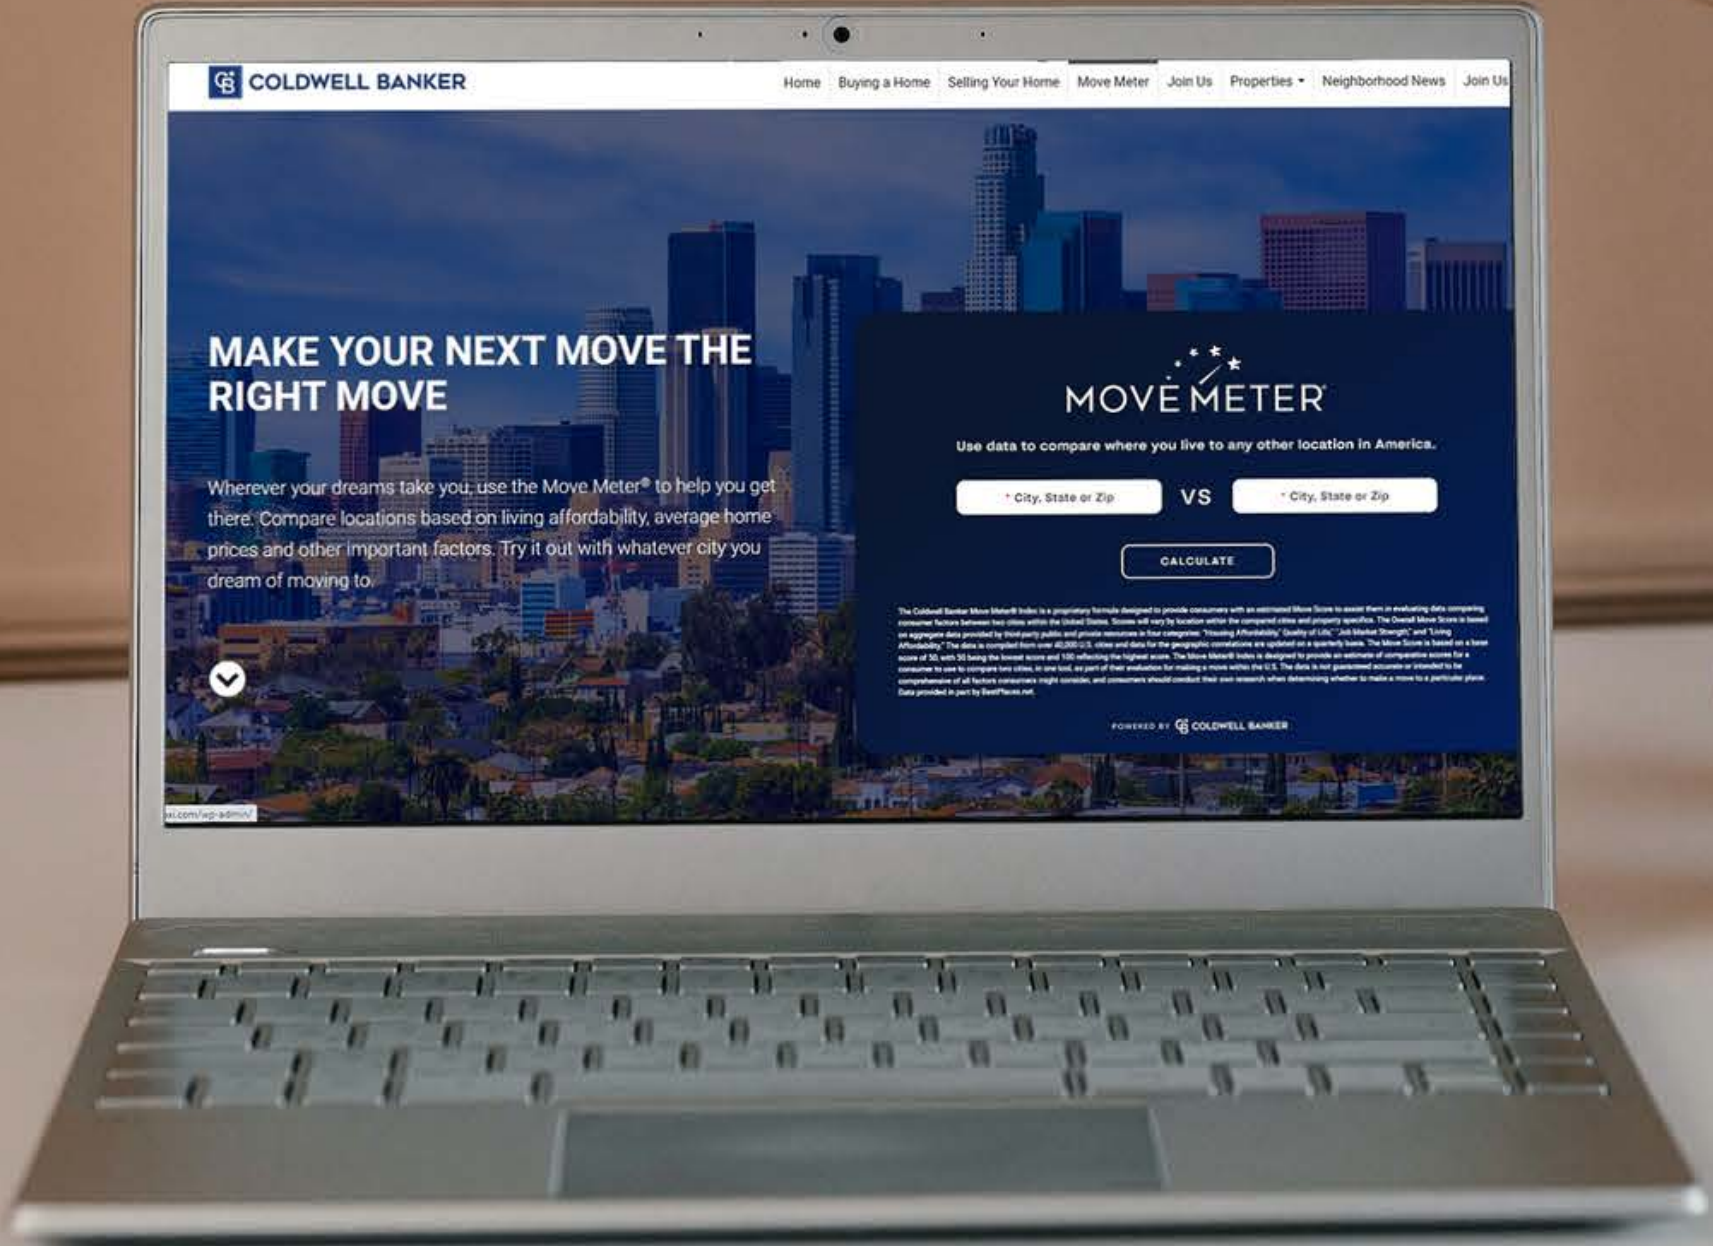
CB COLDWELL BANKER

Home Buying a Home Selling Your Home Move Meter Join Us Properties Neighborhood News Join Us

MAKE YOUR NEXT MOVE THE RIGHT MOVE

Wherever your dreams take you, use the Move Meter® to help you get there. Compare locations based on living affordability, average home prices and other important factors. Try it out with whatever city you dream of moving to.

MOVE METER®

Use data to compare where you live to any other location in America.

* City, State or Zip VS * City, State or Zip

CALCULATE

The Coldwell Banker Move Meter® Index is a proprietary formula designed to provide consumers with an estimated Move Score to assist them in evaluating data comparing consumer factors between two cities within the United States. Scores will vary by location within the compared cities and property specifics. The Overall Move Score is based on aggregate data provided by third-party public and private resources in four categories: "Housing Affordability," "Quality of Life," "Job Market Strength" and "Living Affordability." The data is compiled from over 40,000 U.S. cities and data for the geographic correlations are updated on a quarterly basis. The Move Score is based on a base score of 50, with 30 being the lowest score and 100 reflecting the highest score. The Move Meter® Index is designed to provide an estimate of comparative scores for a consumer to use to compare two cities, in one tool, as part of their evaluation for making a move within the U.S. The data is not guaranteed accurate or intended to be comprehensive of all factors consumers might consider, and consumers should conduct their own research when determining whether to make a move to a particular place. Data provided in part by BestPlaces.net.

POWERED BY CB COLDWELL BANKER

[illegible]xi.com/wp-admin/